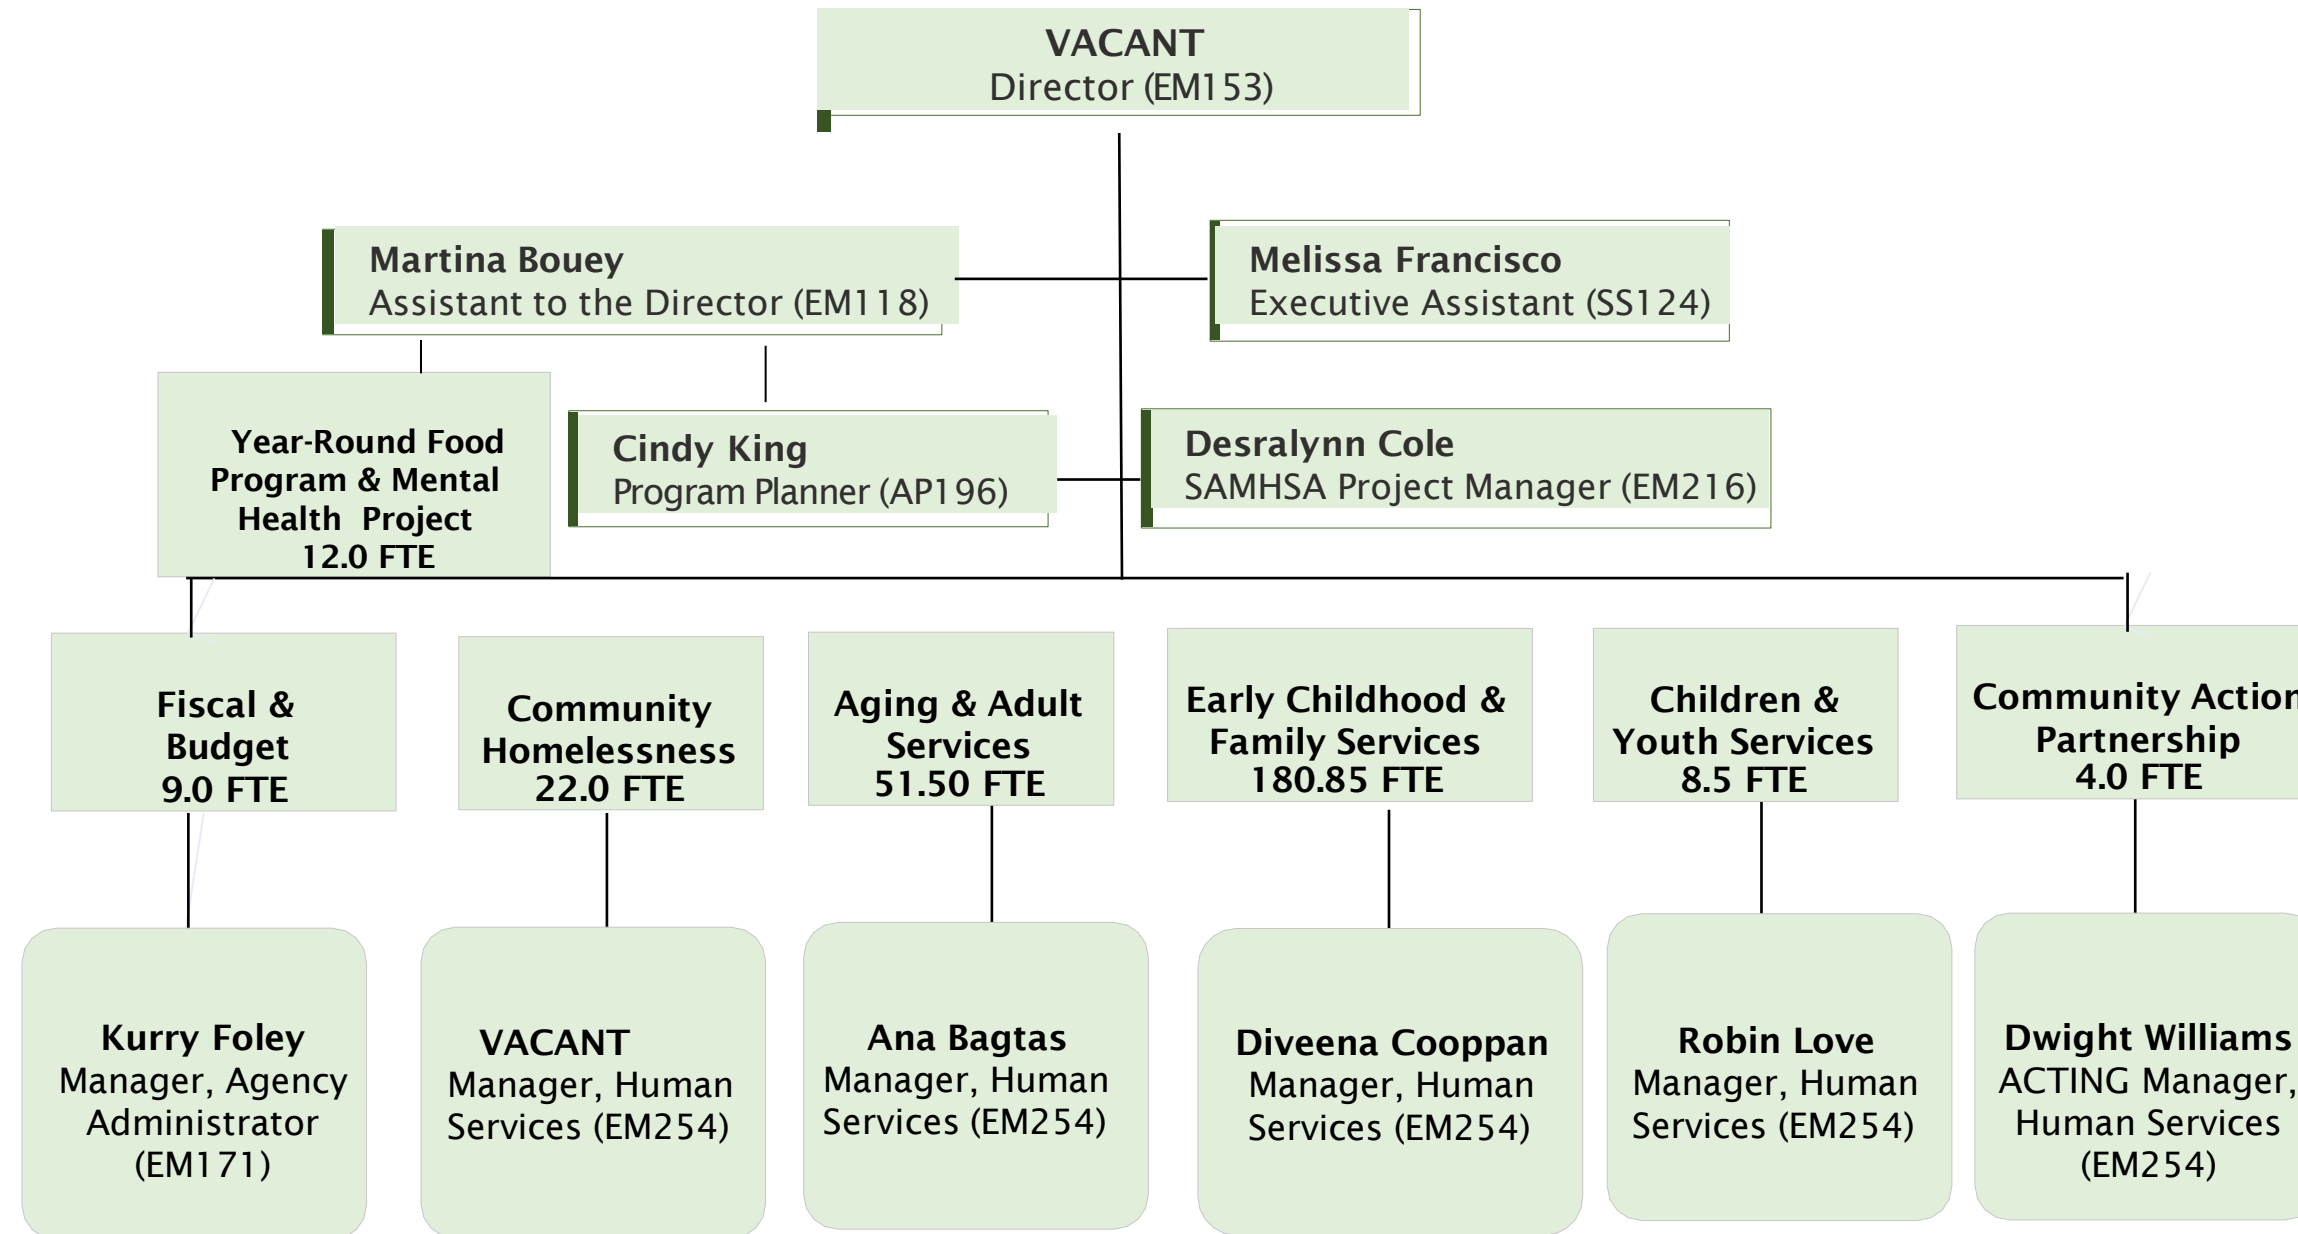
VACANT
Director (EM153)

Martina Bouey
Assistant to the Director (EM118)

Melissa Francisco
Executive Assistant (SS124)

Year-Round Food Program & Mental Health Project
12.0 FTE

Cindy King
Program Planner (AP196)

Desralynn Cole
SAMHSA Project Manager (EM216)

Fiscal & Budget
9.0 FTE

Community Homelessness
22.0 FTE

Aging & Adult Services
51.50 FTE

Early Childhood & Family Services
180.85 FTE

Children & Youth Services
8.5 FTE

Community Action Partnership
4.0 FTE

Kurry Foley
Manager, Agency Administrator (EM171)

VACANT
Manager, Human Services (EM254)

Ana Bagtas
Manager, Human Services (EM254)

Diveena Cooppan
Manager, Human Services (EM254)

Robin Love
Manager, Human Services (EM254)

Dwight Williams
ACTING Manager, Human Services (EM254)